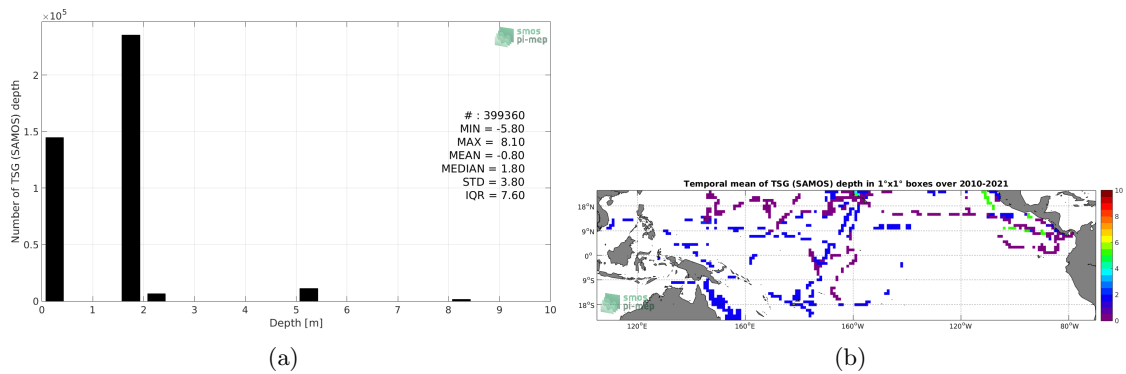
$\times 10^5$

smos pi-mep

Number of TSG (SAMOS) depth

2

1.5

1

0.5

0

# : 399360
MIN = -5.80
MAX = 8.10
MEAN = -0.80
MEDIAN = 1.80
STD = 3.80
IQR = 7.60

0 1 2 3 4 5 6 7 8 9 10

Depth [m]

(a)

Temporal mean of TSG (SAMOS) depth in 1°x1° boxes over 2010-2021

18°N
9°N
0°
9°S
18°S

120°E 160°E 160°W 120°W 80°W

smos pi-mep

10
8
6
4
2
0

(b)